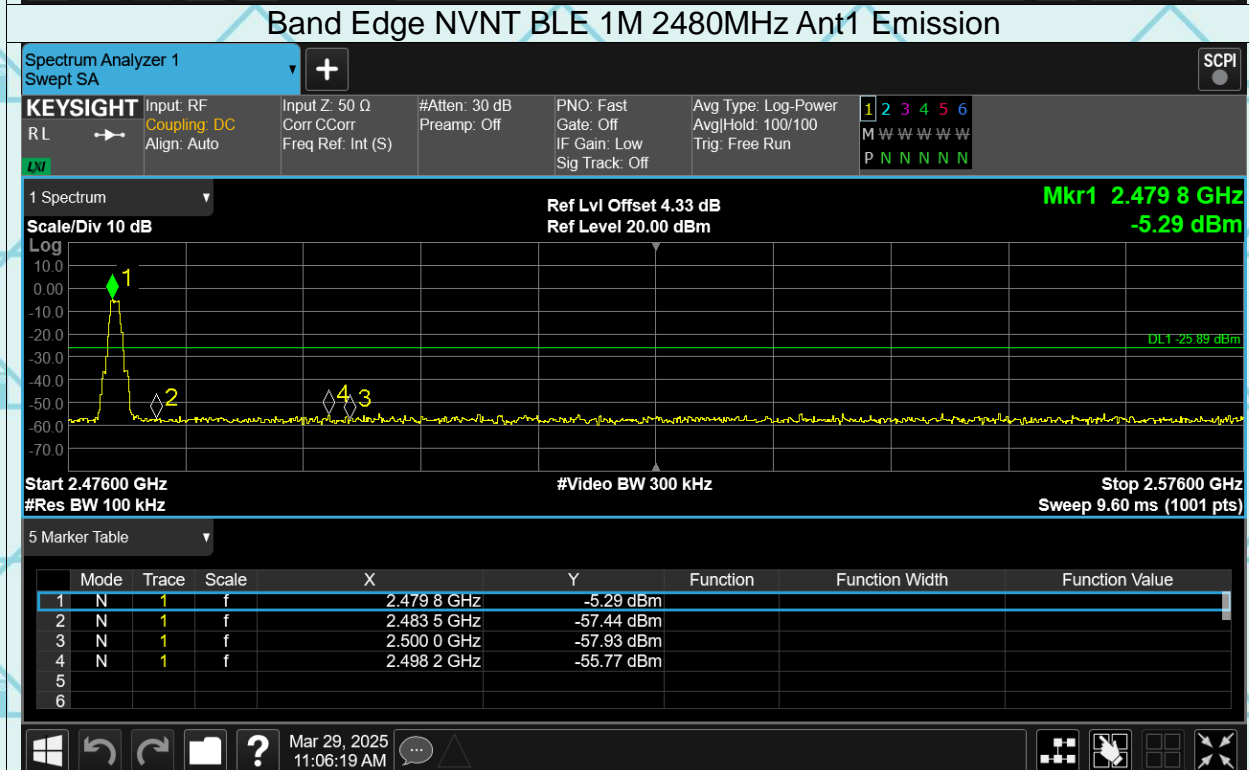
Band Edge NVNT BLE 1M 2480MHz Ant1 Emission

Spectrum Analyzer 1
Swept SA

SCPI

KEYSIGHT
RL
LXI

Input: RF
Coupling: DC
Align: Auto

Input Z: 50 Ω
Corr CCorr
Freq Ref: Int (S)

#Atten: 30 dB
Preamp: Off

PNO: Fast
Gate: Off
IF Gain: Low
Sig Track: Off

Avg Type: Log-Power
Avg|Hold: 100/100
Trig: Free Run

1 2 3 4 5 6
M W W W W W
P N N N N N

1 Spectrum

Scale/Div 10 dB

Ref Lvl Offset 4.33 dB
Ref Level 20.00 dBm

Mkr1 2.479 8 GHz
-5.29 dBm

Log
10.0
0.00
-10.0
-20.0
-30.0
-40.0
-50.0
-60.0
-70.0

DL1 -25.89 dBm

1
2
4
3

Start 2.47600 GHz
#Res BW 100 kHz

#Video BW 300 kHz

Stop 2.57600 GHz
Sweep 9.60 ms (1001 pts)

5 Marker Table

| | Mode | Trace | Scale | X | Y | Function | Function Width | Function Value |
|---|---|---|---|---|---|---|---|---|
| 1 | N | 1 | f | 2.479 8 GHz | -5.29 dBm | | | |
| 2 | N | 1 | f | 2.483 5 GHz | -57.44 dBm | | | |
| 3 | N | 1 | f | 2.500 0 GHz | -57.93 dBm | | | |
| 4 | N | 1 | f | 2.498 2 GHz | -55.77 dBm | | | |
| 5 | | | | | | | | |
| 6 | | | | | | | | |

Mar 29, 2025
11:06:19 AM